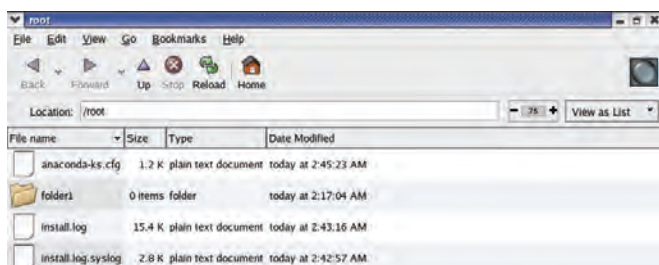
/root

File Edit View Go Bookmarks Help

Back Forward Up Stop Reload Home

Location: /root

75

View as List

| File name | Size | Type | Date Modified |
|---|---|---|---|
| anaconda-ks.cfg | 1.2 K | plain text document | today at 2:45:23 AM |
| folder1 | 0 items | folder | today at 2:17:04 AM |
| install.log | 15.4 K | plain text document | today at 2:43:16 AM |
| install.log.syslog | 2.8 K | plain text document | today at 2:42:57 AM |